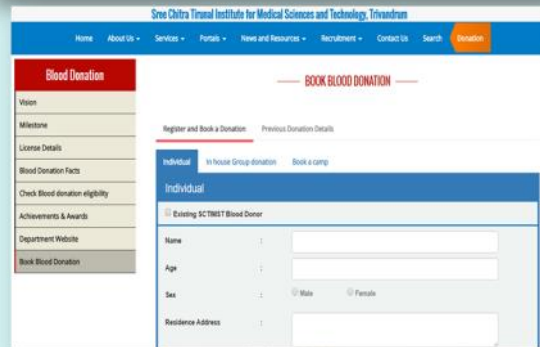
Sree Chitra Tirunal Institute for Medical Sciences and Technology, Trivandrum

Home About Us ▾ Services ▾ Portals ▾ News and Resources ▾ Recruitment ▾ Contact Us Search Donation

Blood Donation

Vision

Milestone

License Details

Blood Donation Facts

Check Blood donation eligibility

Achievements & Awards

Department Website

Book Blood Donation

BOOK BLOOD DONATION

Register and Book a Donation Previous Donation Details

Individual In house Group donation Book a camp

Individual

Existing SCTIMST Blood Donor

Name :

Age :

Sex : Male Female

Residence Address :